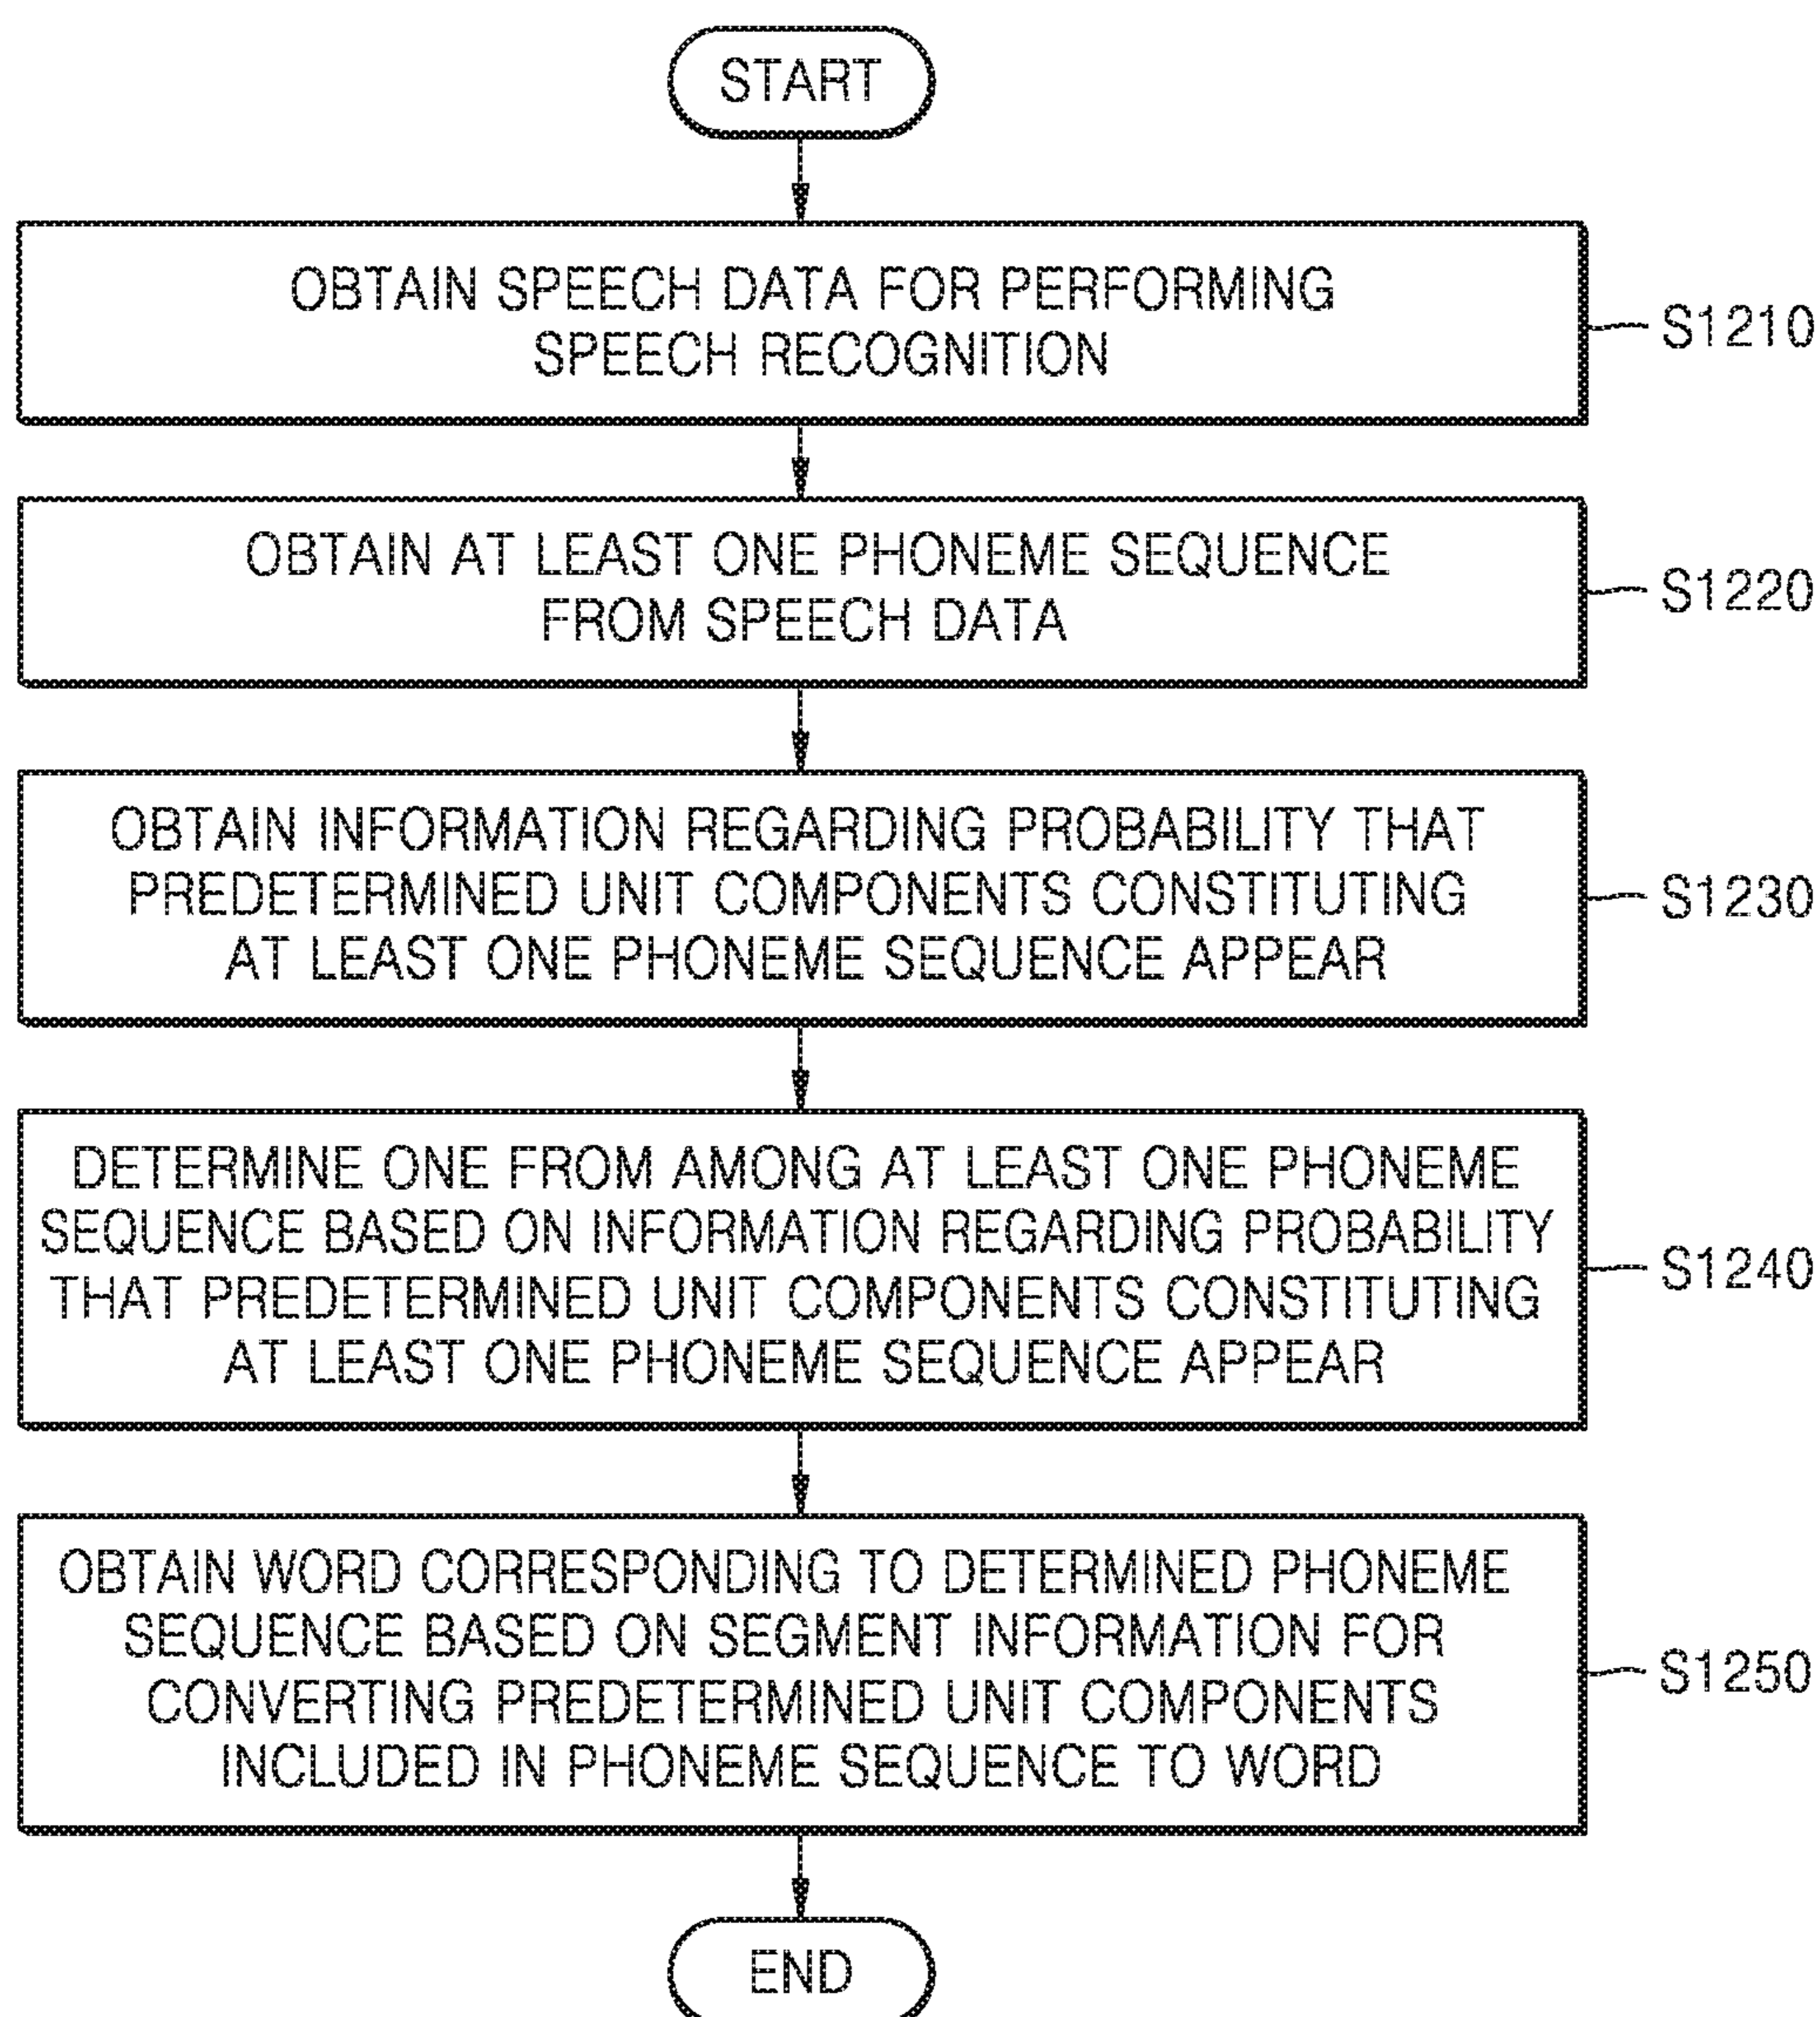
START

OBTAIN SPEECH DATA FOR PERFORMING SPEECH RECOGNITION

S1210

OBTAIN AT LEAST ONE PHONEME SEQUENCE FROM SPEECH DATA

S1220

OBTAIN INFORMATION REGARDING PROBABILITY THAT PREDETERMINED UNIT COMPONENTS CONSTITUTING AT LEAST ONE PHONEME SEQUENCE APPEAR

S1230

DETERMINE ONE FROM AMONG AT LEAST ONE PHONEME SEQUENCE BASED ON INFORMATION REGARDING PROBABILITY THAT PREDETERMINED UNIT COMPONENTS CONSTITUTING AT LEAST ONE PHONEME SEQUENCE APPEAR

S1240

OBTAIN WORD CORRESPONDING TO DETERMINED PHONEME SEQUENCE BASED ON SEGMENT INFORMATION FOR CONVERTING PREDETERMINED UNIT COMPONENTS INCLUDED IN PHONEME SEQUENCE TO WORD

S1250

END